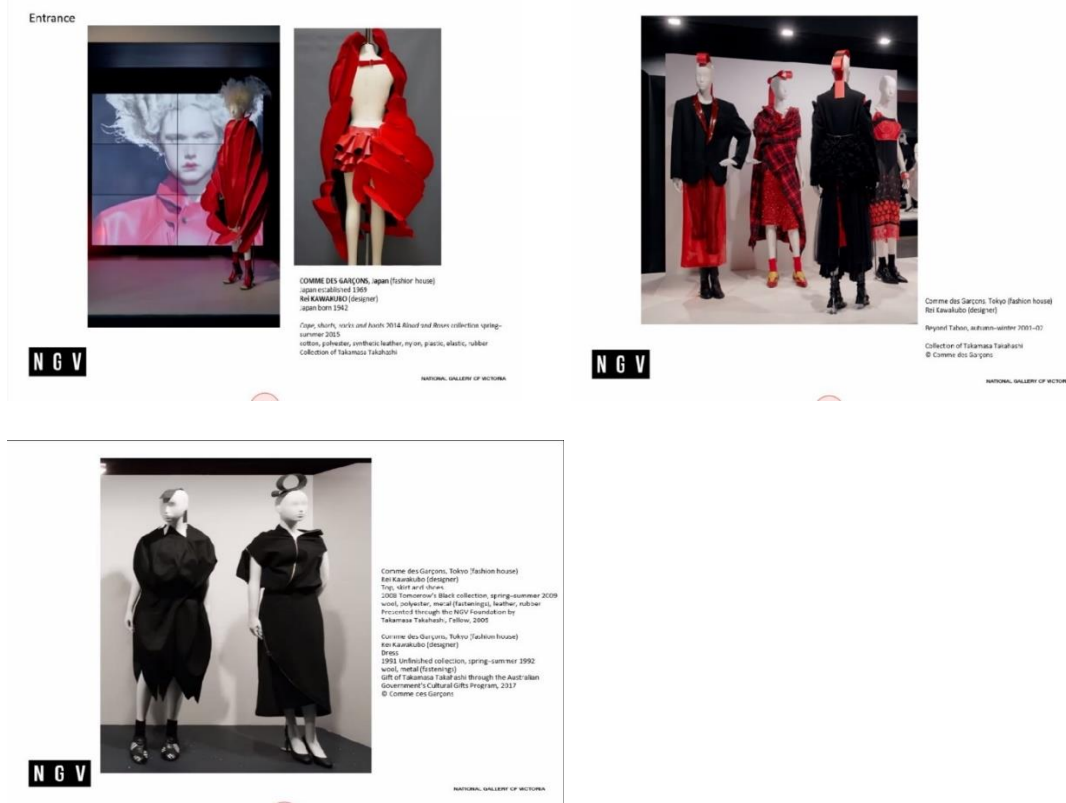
Entrance

COMME DES GARÇONS, Japan (fashion house)
Japan established 1969
Rei KAWAKUBO (designer)
Japan born 1942

Cape, shorts, socks and boots 2014 Blood and Roses collection spring–summer 2015
cotton, polyester, synthetic leather, nylon, plastic, elastic, rubber
Collection of Takamasa Takahashi

NGV

NATIONAL GALLERY OF VICTORIA

Comme des Garçons, Tokyo (fashion house)
Rei Kawakubo (designer)

Beyond Taboo, autumn–winter 2001–02

Collection of Takamasa Takahashi
© Comme des Garçons

NGV

NATIONAL GALLERY OF VICTORIA

Comme des Garçons, Tokyo (fashion house)
Rei Kawakubo (designer)
Top, skirt and shoes
2008 Tomorrow's Black collection, spring–summer 2009
wool, polyester, metal (fastenings), leather, rubber
Presented through the NGV Foundation by
Takamasa Takahashi, Fellow, 2005

Comme des Garçons, Tokyo (fashion house)
Rei Kawakubo (designer)
Dress
1991 Unfinished collection, spring–summer 1992
wool, metal (fastenings)
Gift of Takamasa Takahashi through the Australian Government's Cultural Gifts Program, 2017
© Comme des Garçons

NGV

NATIONAL GALLERY OF VICTORIA